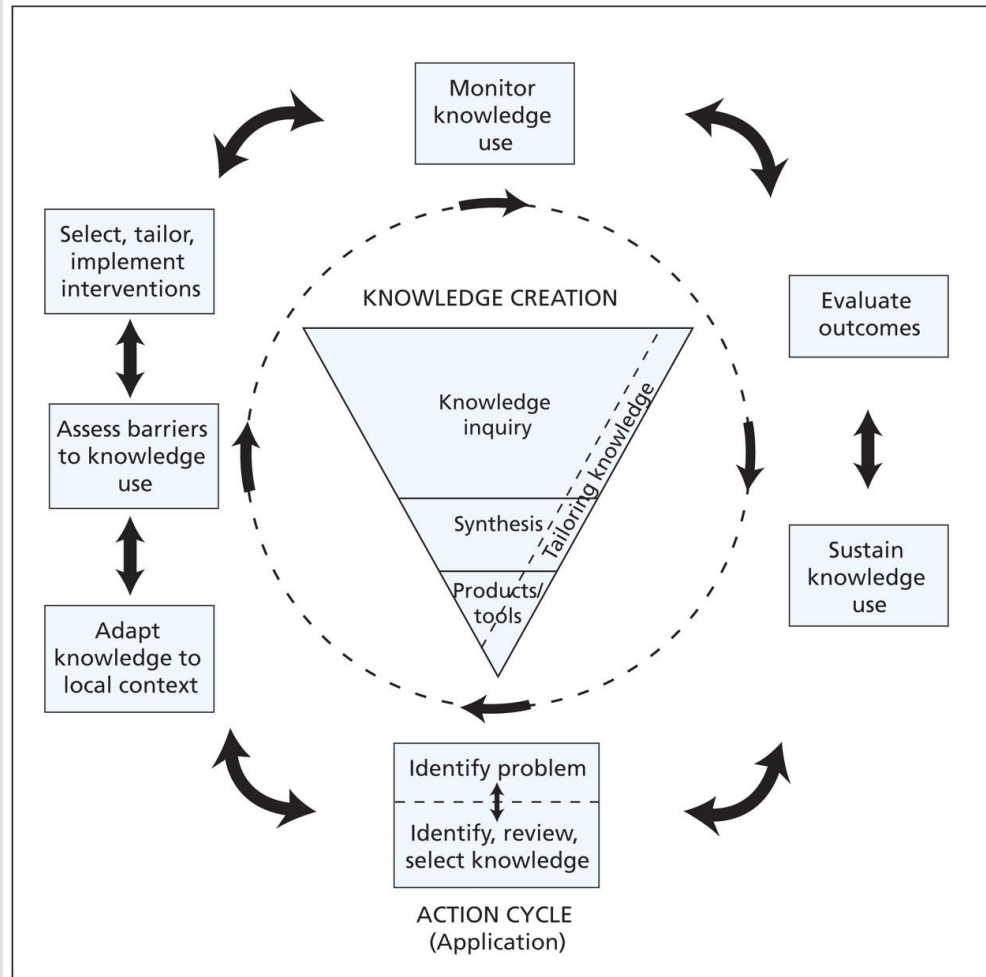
Monitor knowledge use

Select, tailor, implement interventions

KNOWLEDGE CREATION

Evaluate outcomes

Knowledge inquiry

Tailoring knowledge

Assess barriers to knowledge use

Synthesis

Products/ tools

Sustain knowledge use

Adapt knowledge to local context

Identify problem

Identify, review, select knowledge

ACTION CYCLE (Application)